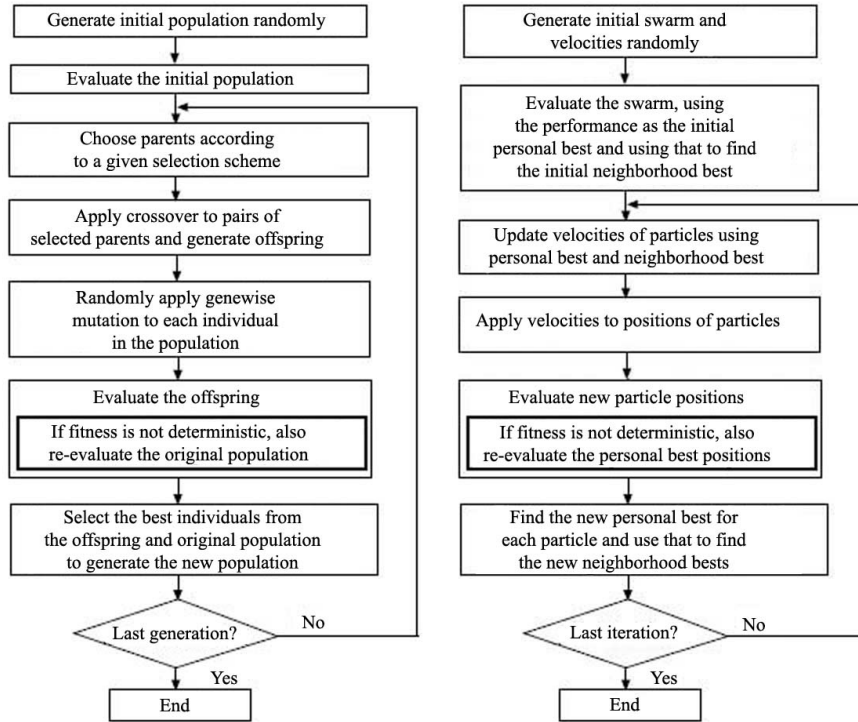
Generate initial population randomly

Evaluate the initial population

Choose parents according to a given selection scheme

Apply crossover to pairs of selected parents and generate offspring

Randomly apply genewise mutation to each individual in the population

Evaluate the offspring

If fitness is not deterministic, also re-evaluate the original population

Select the best individuals from the offspring and original population to generate the new population

Last generation?

No

Yes

End

Generate initial swarm and velocities randomly

Evaluate the swarm, using the performance as the initial personal best and using that to find the initial neighborhood best

Update velocities of particles using personal best and neighborhood best

Apply velocities to positions of particles

Evaluate new particle positions

If fitness is not deterministic, also re-evaluate the personal best positions

Find the new personal best for each particle and use that to find the new neighborhood bests

Last iteration?

No

Yes

End